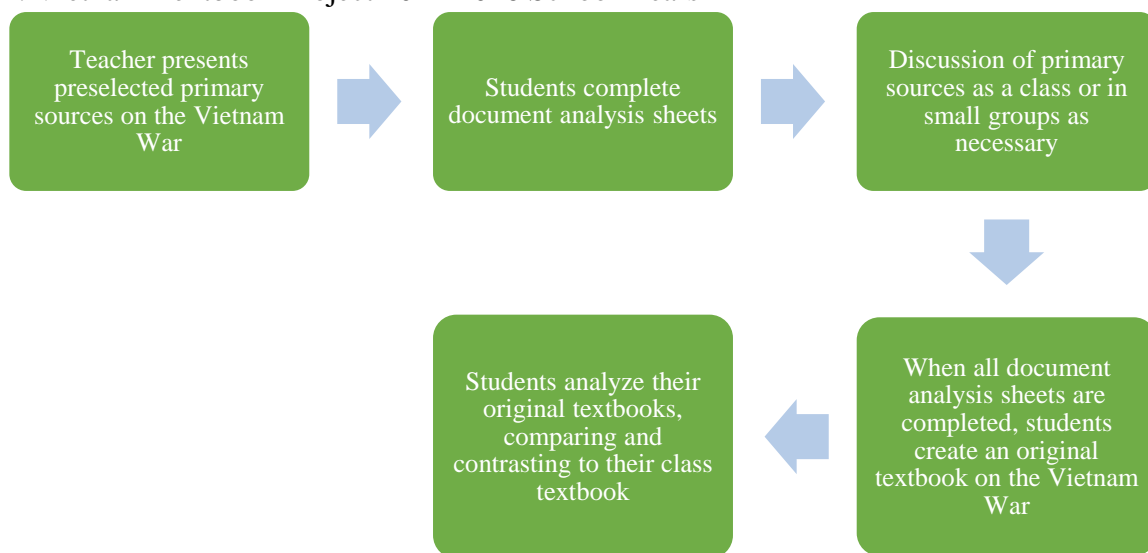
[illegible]

Teacher presents preselected primary sources on the Vietnam War

Students complete document analysis sheets

Discussion of primary sources as a class or in small groups as necessary

When all document analysis sheets are completed, students create an original textbook on the Vietnam War

Students analyze their original textbooks, comparing and contrasting to their class textbook